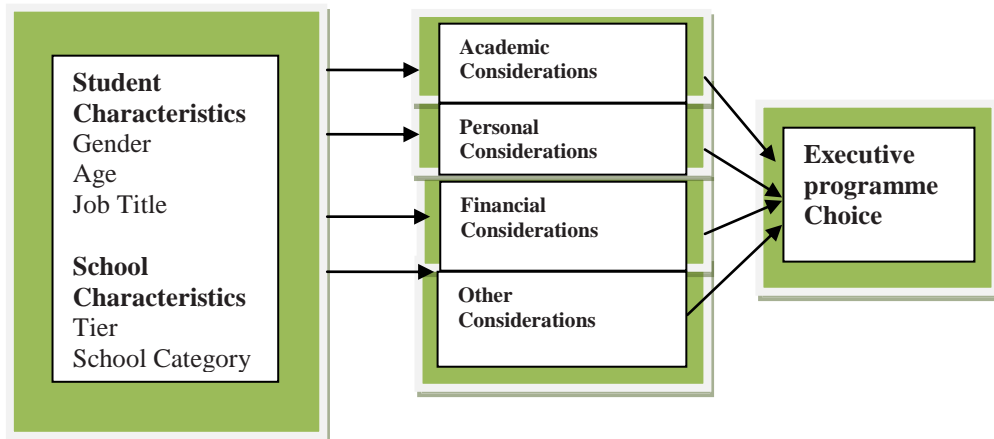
Student Characteristics
Gender
Age
Job Title

School Characteristics
Tier
School Category

Academic Considerations

Personal Considerations

Financial Considerations

Other Considerations

Executive programme Choice